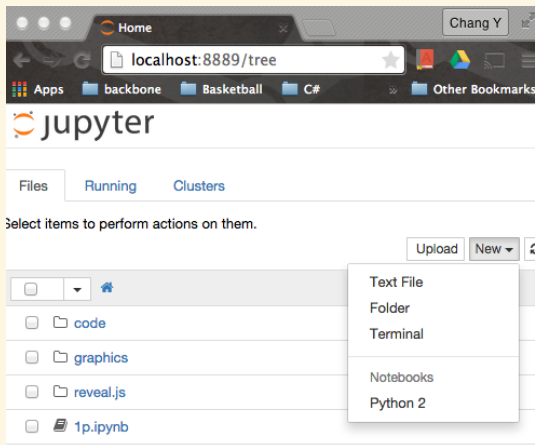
Home

Chang Y

localhost:8889/tree

Apps backbone Basketball C# » Other Bookmarks

jupyter

Files Running Clusters

Select items to perform actions on them.

Upload New

code

graphics

reveal.js

1p.ipynb

Text File

Folder

Terminal

Notebooks

Python 2